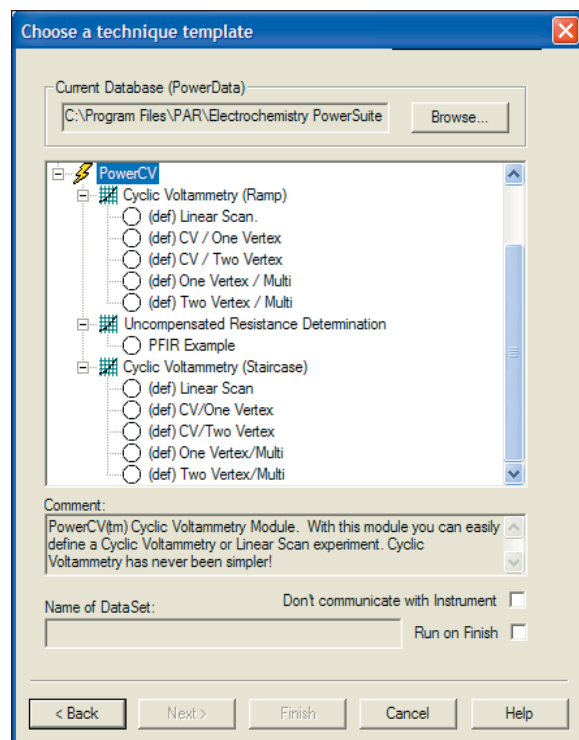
Choose a technique template

Current Database (PowerData)

C:\Program Files\PAR\Electrochemistry PowerSuite

Browse...

PowerCV
Cyclic Voltammetry (Ramp)
(def) Linear Scan.
(def) CV / One Vertex
(def) CV / Two Vertex
(def) One Vertex / Multi
(def) Two Vertex / Multi
Uncompensated Resistance Determination
PFIR Example
Cyclic Voltammetry (Staircase)
(def) Linear Scan
(def) CV/One Vertex
(def) CV/Two Vertex
(def) One Vertex/Multi
(def) Two Vertex/Multi

Comment:

PowerCV(tm) Cyclic Voltammetry Module. With this module you can easily define a Cyclic Voltammetry or Linear Scan experiment. Cyclic Voltammetry has never been simpler!

Name of DataSet:

Don't communicate with Instrument

Run on Finish

< Back

Next >

Finish

Cancel

Help